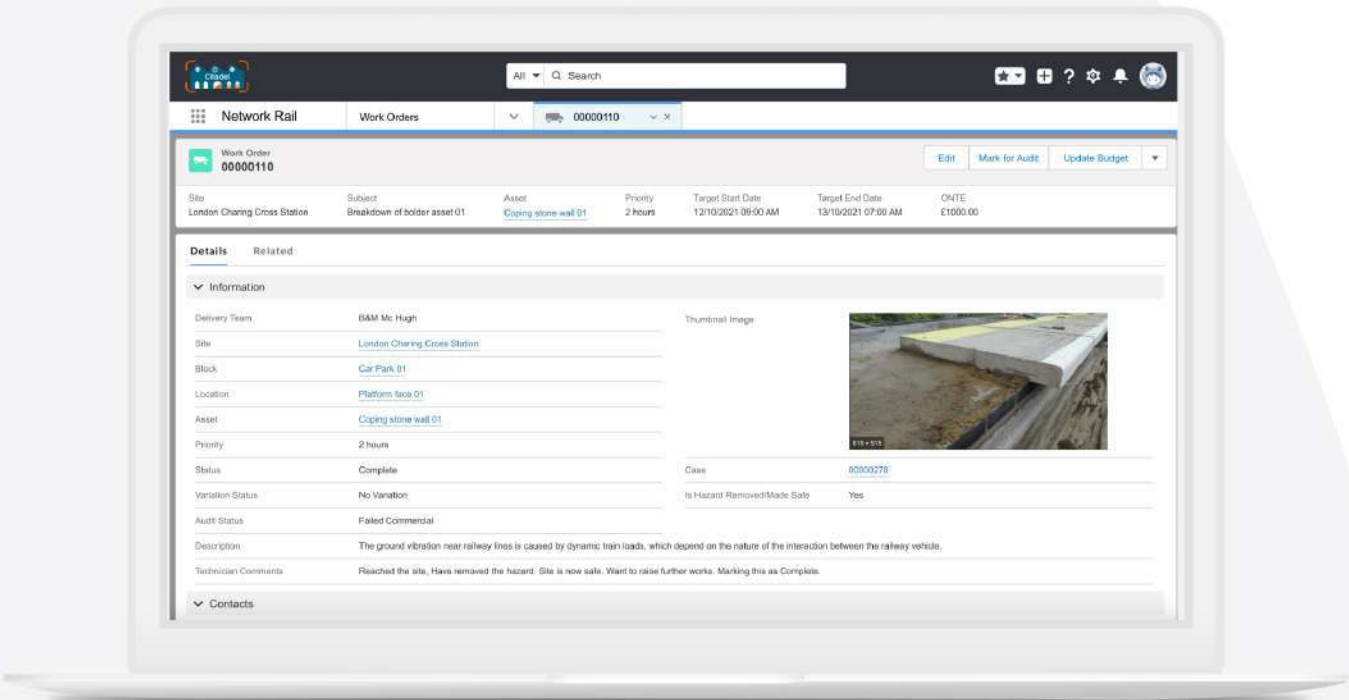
Citadel

All Search

Network Rail

Work Orders

00000110

Work Order
00000110

Edit

Mark for Audit

Update Budget

| Site | Subject | Asset | Priority | Target Start Date | Target End Date | ONTE |
|---|---|---|---|---|---|---|
| London Charing Cross Station | Breakdown of bolder asset 01 | Coping stone wall 01 | 2 hours | 12/10/2021 09:00 AM | 13/10/2021 07:00 AM | £1000.00 |

Details Related

Information

| | | | |
|---|---|---|---|
| Delivery Team | B&M Mc Hugh | Thumbnail Image | |
| Site | London Charing Cross Station | | |
| Block | Car Park 01 | | |
| Location | Platform face 01 | | |
| Asset | Coping stone wall 01 | | |
| Priority | 2 hours | | |
| Status | Complete | Case | 00000278 |
| Variation Status | No Variation | Is Hazard Removed/Made Safe | Yes |
| Audit Status | Failed Commercial | | |

Description The ground vibration near railway lines is caused by dynamic train loads, which depend on the nature of the interaction between the railway vehicle.

Technician Comments Reached the site, Have removed the hazard. Site is now safe. Want to raise further works. Marking this as Complete.

Contacts